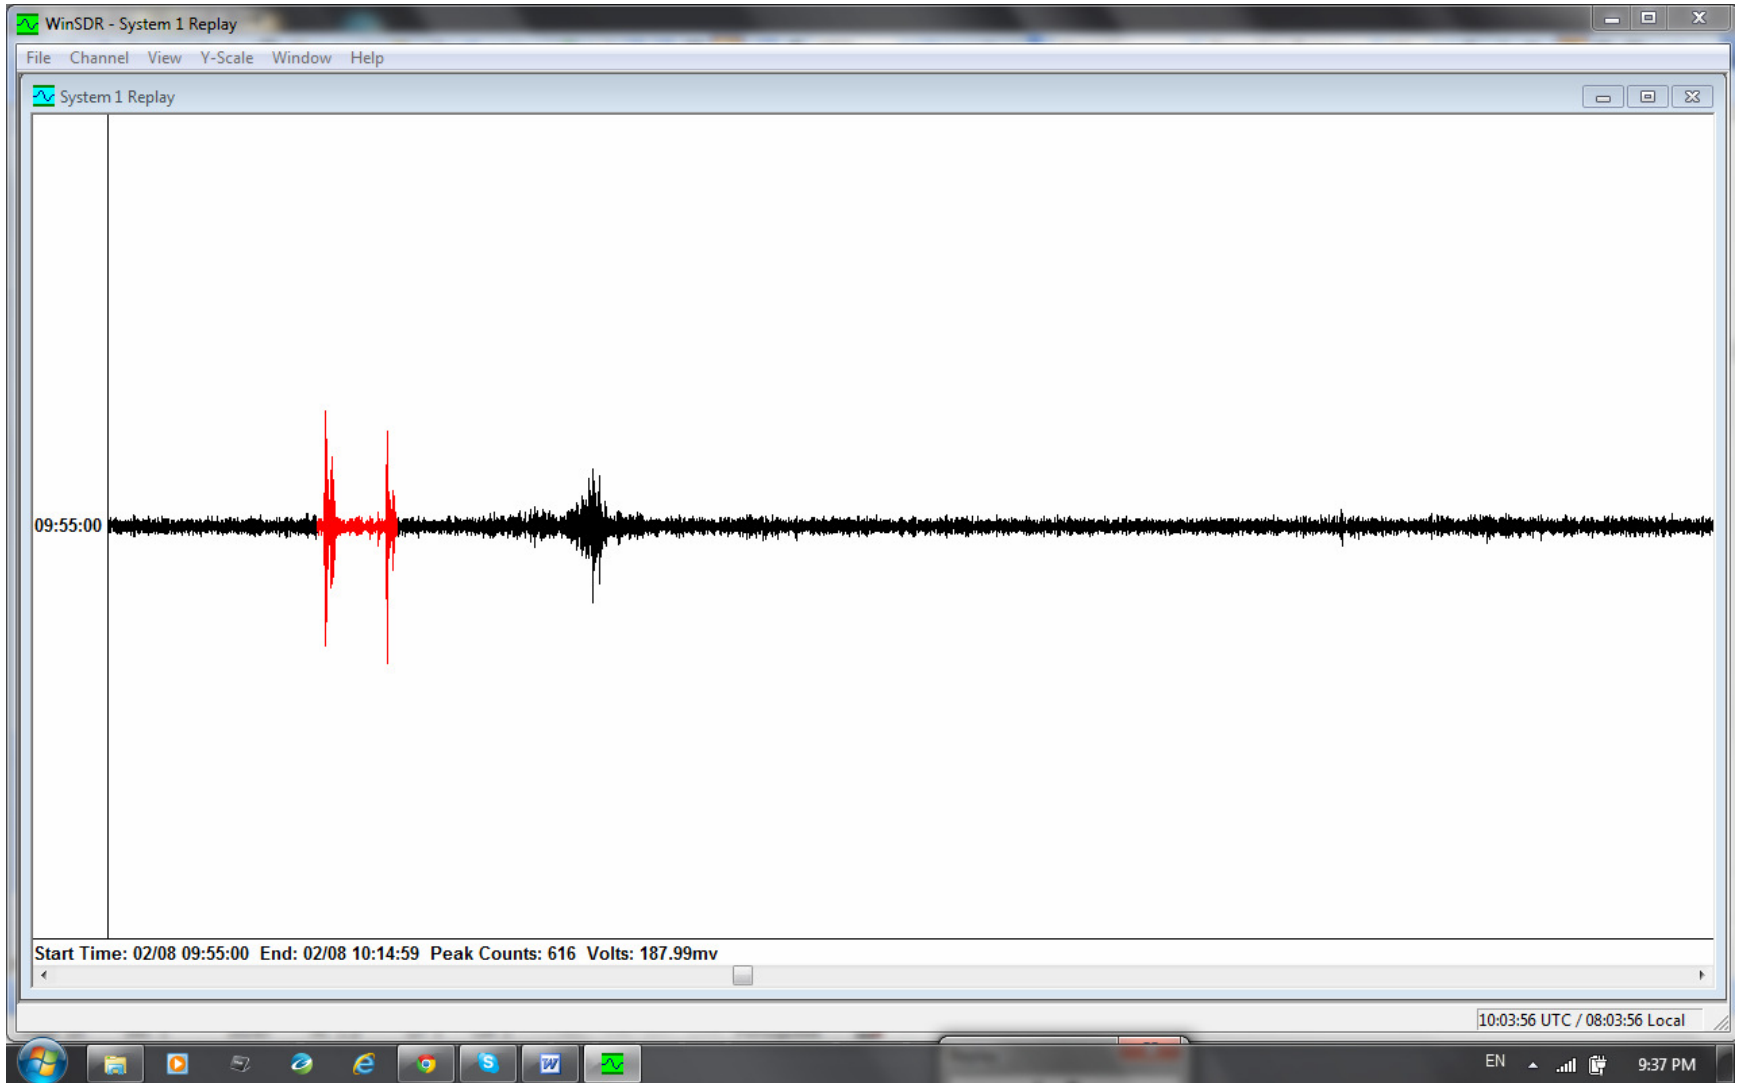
WinSDR - System 1 Replay

File Channel View Y-Scale Window Help

System 1 Replay

09:55:00

Start Time: 02/08 09:55:00 End: 02/08 10:14:59 Peak Counts: 616 Volts: 187.99mv

10:03:56 UTC / 08:03:56 Local

EN

9:37 PM